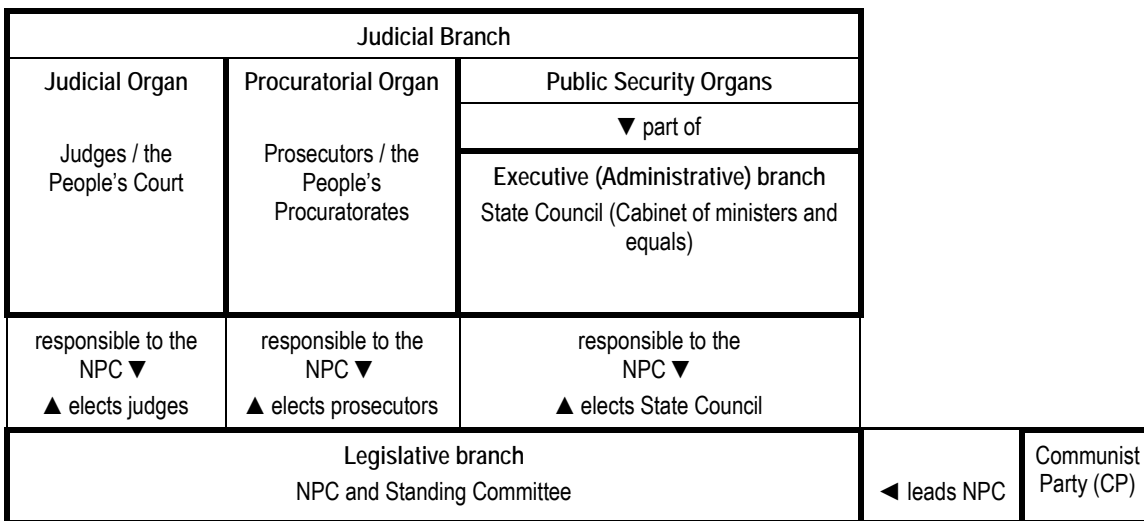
Judicial Branch

Judicial Organ

Judges / the People's Court

Procuratorial Organ

Prosecutors / the People's Procuratorates

Public Security Organs

▼ part of

Executive (Administrative) branch

State Council (Cabinet of ministers and equals)

responsible to the NPC ▼

▲ elects judges

responsible to the NPC ▼

▲ elects prosecutors

responsible to the NPC ▼

▲ elects State Council

Legislative branch

NPC and Standing Committee

◄ leads NPC

Communist Party (CP)